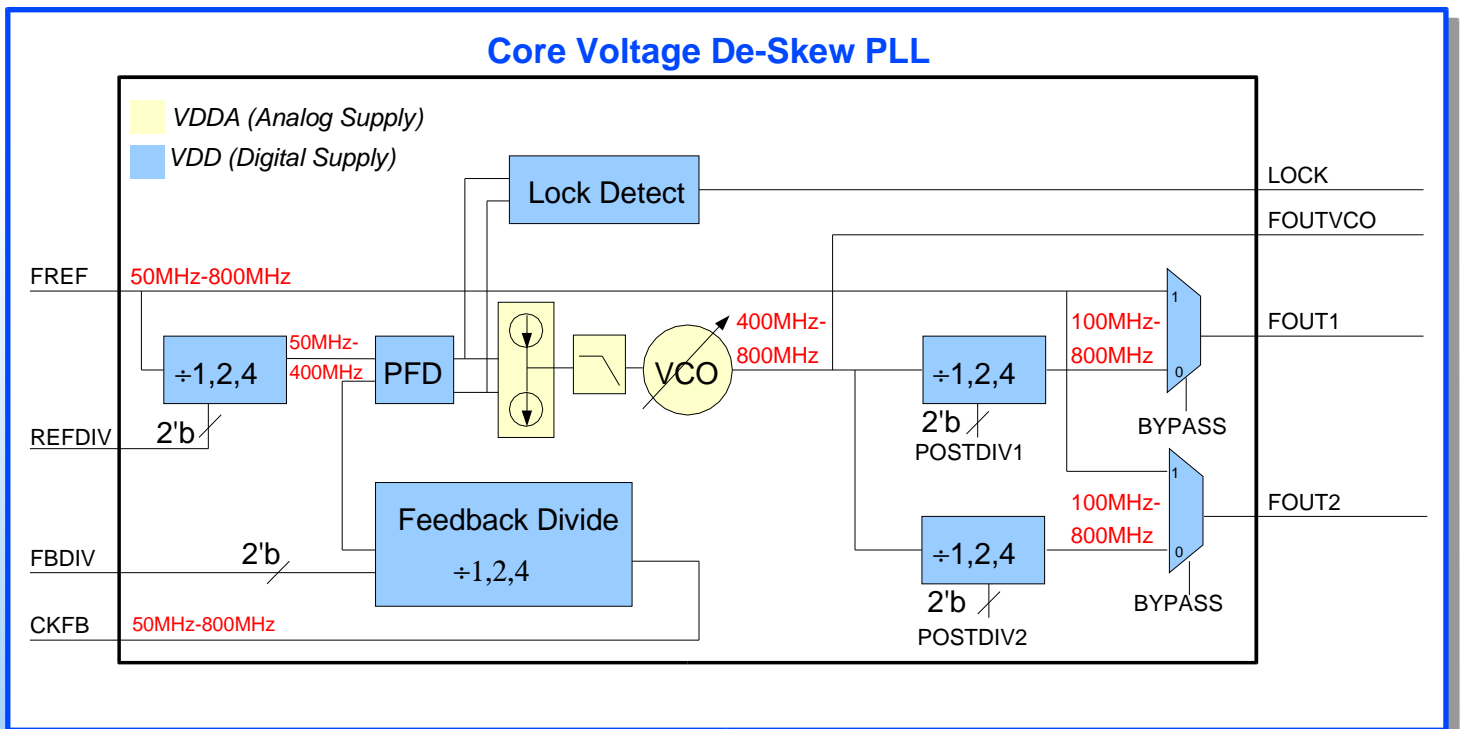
Core Voltage De-Skew PLL

VDDA (Analog Supply)
VDD (Digital Supply)

Lock Detect
LOCK
FOUTVCO
FREF
50MHz-800MHz
1
FOUT1
÷1,2,4
50MHz-400MHz
PFD
VCO
400MHz-800MHz
÷1,2,4
100MHz-800MHz
0
BYPASS
2'b
REFDIV
2'b
POSTDIV1
1
Feedback Divide
÷1,2,4
100MHz-800MHz
FOUT2
FBDIV
2'b
÷1,2,4
0
BYPASS
2'b
CKFB
50MHz-800MHz
POSTDIV2